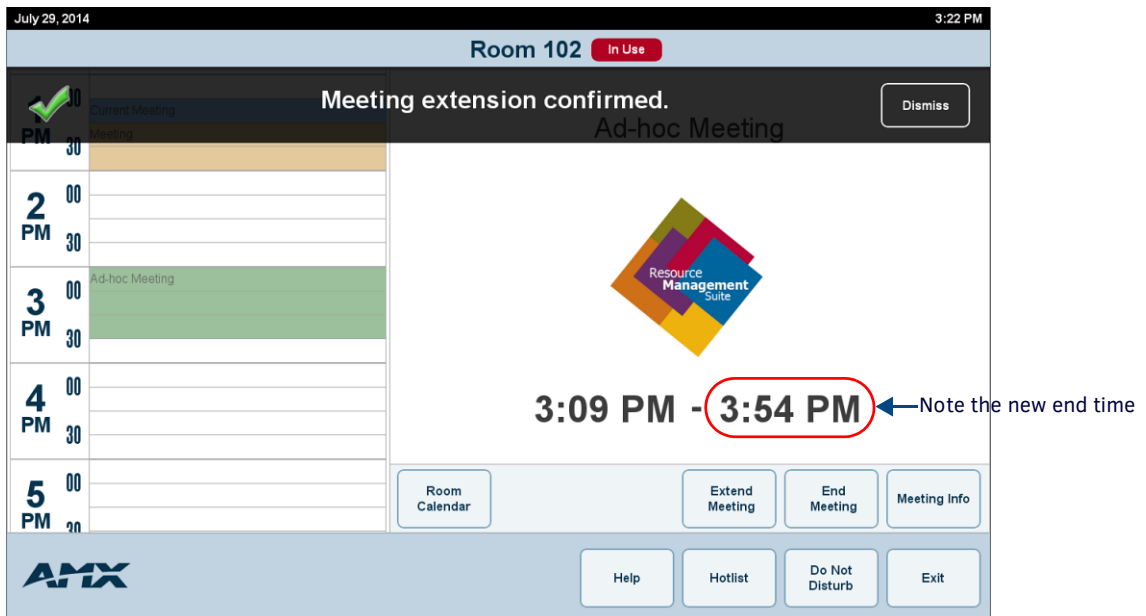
July 29, 2014

3:22 PM

Room 102 In Use

Meeting extension confirmed.

Dismiss

1 00 PM 30

Current Meeting

Meeting

Ad-hoc Meeting

2 00 PM 30

3 00 PM 30

Ad-hoc Meeting

4 00 PM 30

5 00 PM 30

Resource Management Suite

3:09 PM - 3:54 PM

Note the new end time

Room Calendar

Extend Meeting

End Meeting

Meeting Info

AMX

Help

Hotlist

Do Not Disturb

Exit